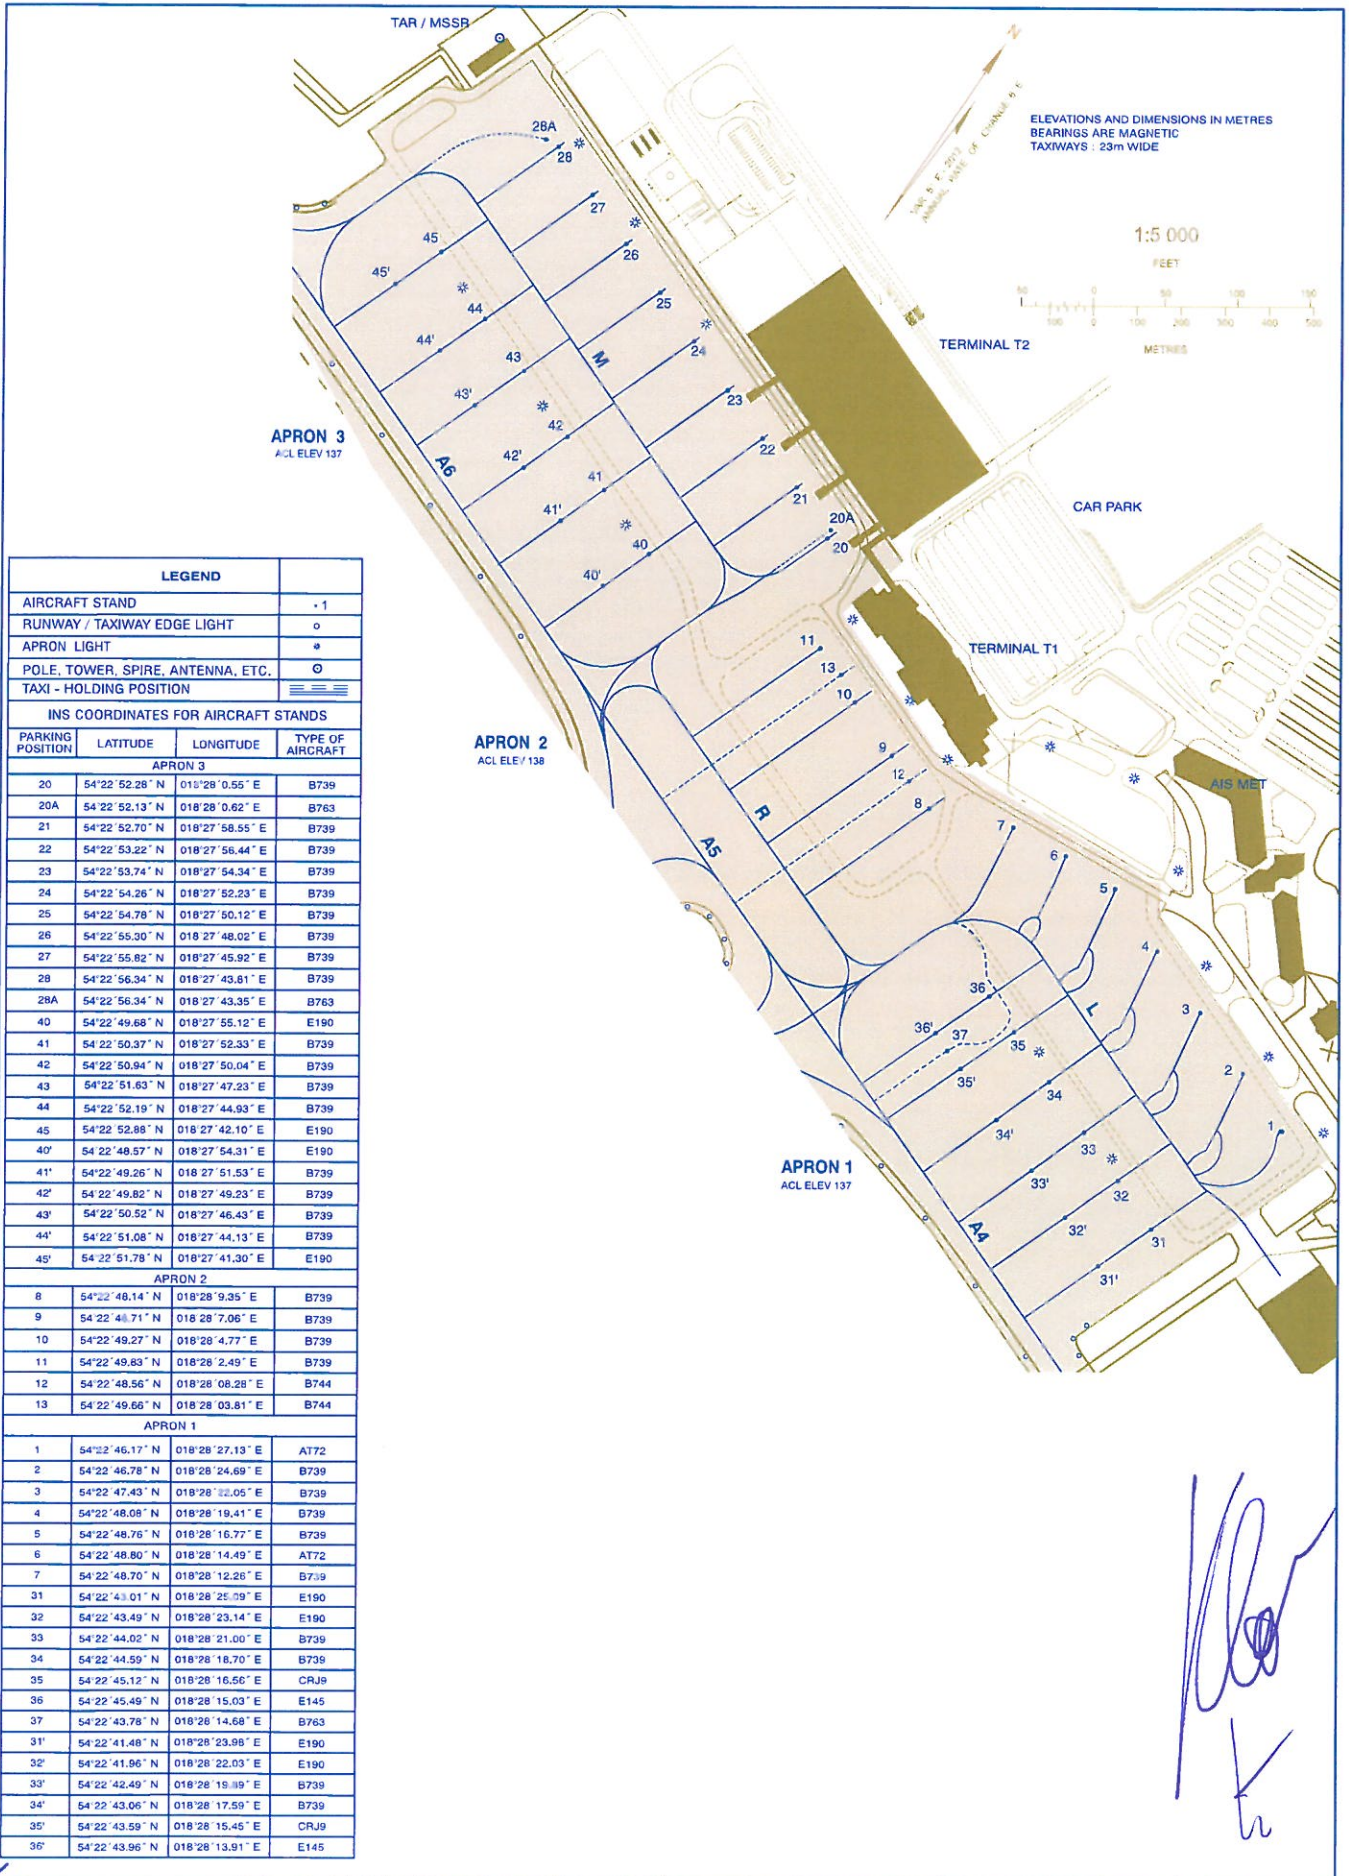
TAR / MSSR

ELEVATIONS AND DIMENSIONS IN METRES
BEARINGS ARE MAGNETIC
TAXIWAYS : 23m WIDE

1:5 000

FEET

METRES

TERMINAL T2

APRON 3
ACL ELEV 137

CAR PARK

TERMINAL T1

APRON 2
ACL ELEV 138

AIS MET

APRON 1
ACL ELEV 137

28A 28 27 26 25 24 23 22 21 20A 20 45 45' 44 44' 43 43' 42 42' 41 41' 40 40' M A6 11 13 10 9 12 8 7 6 5 4 3 2 1 R A5 36 36' 37 35 35' 34 34' 33 33' 32 32' 31 31' L A4

| LEGEND | |
|---|---|
| AIRCRAFT STAND | • 1 |
| RUNWAY / TAXIWAY EDGE LIGHT | o |
| APRON LIGHT | * |
| POLE, TOWER, SPIRE, ANTENNA, ETC. | ⊙ |
| TAXI - HOLDING POSITION | |

INS COORDINATES FOR AIRCRAFT STANDS

| PARKING POSITION | LATITUDE | LONGITUDE | TYPE OF AIRCRAFT |
|---|---|---|---|
| APRON 3 | | | |
| 20 | 54°22'52.28" N | 018°28'0.55" E | B739 |
| 20A | 54°22'52.13" N | 018°28'0.62" E | B763 |
| 21 | 54°22'52.70" N | 018°27'58.55" E | B739 |
| 22 | 54°22'53.22" N | 018°27'56.44" E | B739 |
| 23 | 54°22'53.74" N | 018°27'54.34" E | B739 |
| 24 | 54°22'54.26" N | 018°27'52.23" E | B739 |
| 25 | 54°22'54.78" N | 018°27'50.12" E | B739 |
| 26 | 54°22'55.30" N | 018°27'48.02" E | B739 |
| 27 | 54°22'55.82" N | 018°27'45.92" E | B739 |
| 28 | 54°22'56.34" N | 018°27'43.81" E | B739 |
| 28A | 54°22'56.34" N | 018°27'43.35" E | B763 |
| 40 | 54°22'49.68" N | 018°27'55.12" E | E190 |
| 41 | 54°22'50.37" N | 018°27'52.33" E | B739 |
| 42 | 54°22'50.94" N | 018°27'50.04" E | B739 |
| 43 | 54°22'51.63" N | 018°27'47.23" E | B739 |
| 44 | 54°22'52.19" N | 018°27'44.93" E | B739 |
| 45 | 54°22'52.88" N | 018°27'42.10" E | E190 |
| 40' | 54°22'48.57" N | 018°27'54.31" E | E190 |
| 41' | 54°22'49.26" N | 018°27'51.53" E | B739 |
| 42' | 54°22'49.82" N | 018°27'49.23" E | B739 |
| 43' | 54°22'50.52" N | 018°27'46.43" E | B739 |
| 44' | 54°22'51.08" N | 018°27'44.13" E | B739 |
| 45' | 54°22'51.78" N | 018°27'41.30" E | E190 |
| APRON 2 | | | |
| 8 | 54°22'48.14" N | 018°28'9.35" E | B739 |
| 9 | 54°22'48.71" N | 018°28'7.06" E | B739 |
| 10 | 54°22'49.27" N | 018°28'4.77" E | B739 |
| 11 | 54°22'49.83" N | 018°28'2.49" E | B739 |
| 12 | 54°22'48.56" N | 018°28'08.28" E | B744 |
| 13 | 54°22'49.66" N | 018°28'03.81" E | B744 |
| APRON 1 | | | |
| 1 | 54°22'46.17" N | 018°28'27.13" E | AT72 |
| 2 | 54°22'46.78" N | 018°28'24.69" E | B739 |
| 3 | 54°22'47.43" N | 018°28'22.05" E | B739 |
| 4 | 54°22'48.08" N | 018°28'19.41" E | B739 |
| 5 | 54°22'48.76" N | 018°28'16.77" E | B739 |
| 6 | 54°22'48.80" N | 018°28'14.49" E | AT72 |
| 7 | 54°22'48.70" N | 018°28'12.26" E | B739 |
| 31 | 54°22'43.01" N | 018°28'25.09" E | E190 |
| 32 | 54°22'43.49" N | 018°28'23.14" E | E190 |
| 33 | 54°22'44.02" N | 018°28'21.00" E | B739 |
| 34 | 54°22'44.59" N | 018°28'18.70" E | B739 |
| 35 | 54°22'45.12" N | 018°28'16.56" E | CRJ9 |
| 36 | 54°22'45.49" N | 018°28'15.03" E | E145 |
| 37 | 54°22'43.78" N | 018°28'14.68" E | B763 |
| 31' | 54°22'41.48" N | 018°28'23.98" E | E190 |
| 32' | 54°22'41.96" N | 018°28'22.03" E | E190 |
| 33' | 54°22'42.49" N | 018°28'19.89" E | B739 |
| 34' | 54°22'43.06" N | 018°28'17.59" E | B739 |
| 35' | 54°22'43.59" N | 018°28'15.45" E | CRJ9 |
| 36' | 54°22'43.96" N | 018°28'13.91" E | E145 |